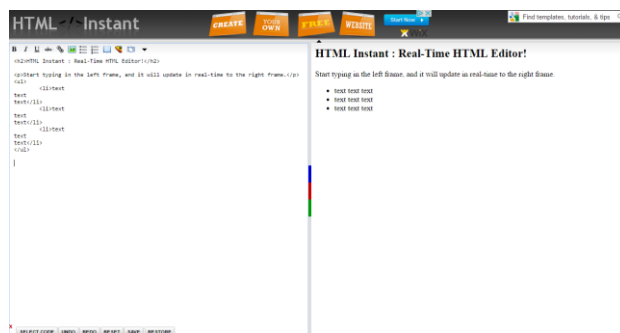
HTML</>Instant

CREATE YOUR OWN FREE WEBSITE

Start Now

Find templates, tutorials, & tips

B I U

<h2>HTML Instant : Real-Time HTML Editor!</h2>

<p>Start typing in the left frame, and it will update in real-time to the right frame.</p>
<ul>
<li>text
text
text</li>
<li>text
text
text</li>
<li>text
text
text</li>
</ul>

SELECT CODE UNDO REDO RESET SAVE RESTORE

HTML Instant : Real-Time HTML Editor!

Start typing in the left frame, and it will update in real-time to the right frame.

- text text text
- text text text
- text text text